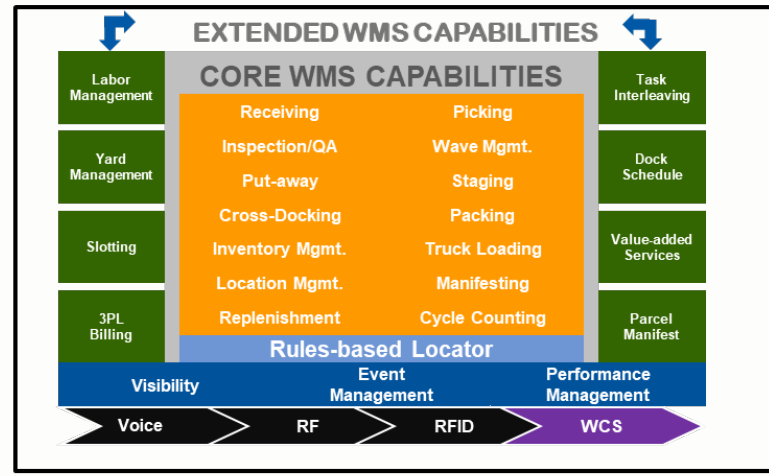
EXTENDED WMS CAPABILITIES

Labor Management

Yard Management

Slotting

3PL Billing

CORE WMS CAPABILITIES

Receiving
Inspection/QA
Put-away
Cross-Docking
Inventory Mgmt.
Location Mgmt.
Replenishment

Picking
Wave Mgmt.
Staging
Packing
Truck Loading
Manifesting
Cycle Counting

Rules-based Locator

Task Interleaving

Dock Schedule

Value-added Services

Parcel Manifest

Visibility

Event Management

Performance Management

Voice

RF

RFID

WCS